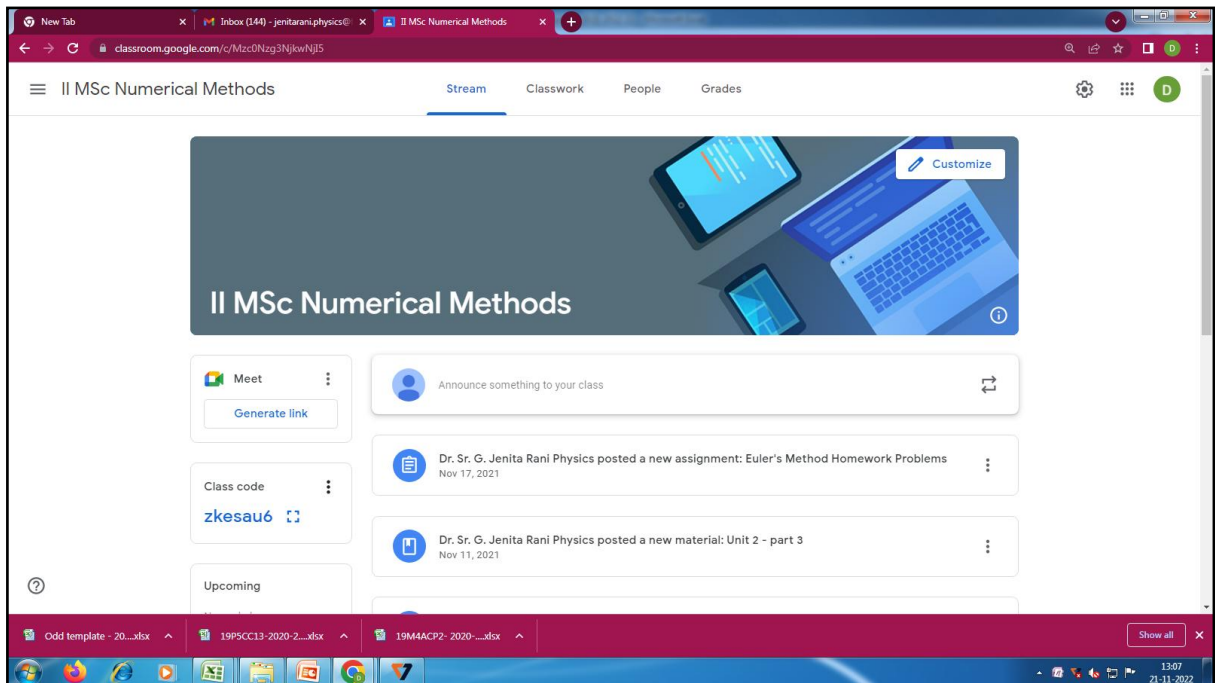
New Tab
Inbox (144) - jenitarani.physics@
II MSc Numerical Methods
classroom.google.com/c/Mzc0Nzg3NjkwNjI5

II MSc Numerical Methods
Stream
Classwork
People
Grades
D

Customize
II MSc Numerical Methods

Meet
Generate link

Class code
zkesau6

Upcoming

Announce something to your class

Dr. Sr. G. Jenita Rani Physics posted a new assignment: Euler's Method Homework Problems
Nov 17, 2021

Dr. Sr. G. Jenita Rani Physics posted a new material: Unit 2 - part 3
Nov 11, 2021

Odd template - 20....xlsx
19P5CC13-2020-2....xlsx
19M4ACP2- 2020-....xlsx
Show all

13:07
21-11-2022